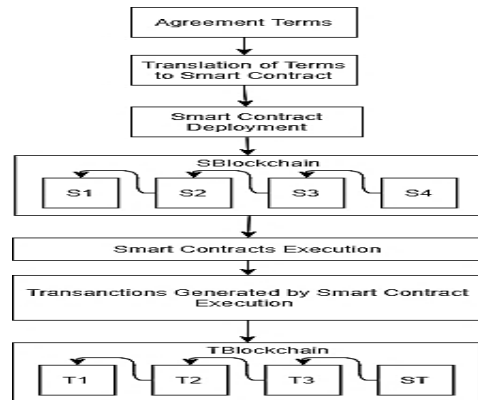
Agreement Terms

Translation of Terms to Smart Contract

Smart Contract Deployment

SBlockchain

S1

S2

S3

S4

Smart Contracts Execution

Transanctions Generated by Smart Contract Execution

TBlockchain

T1

T2

T3

ST